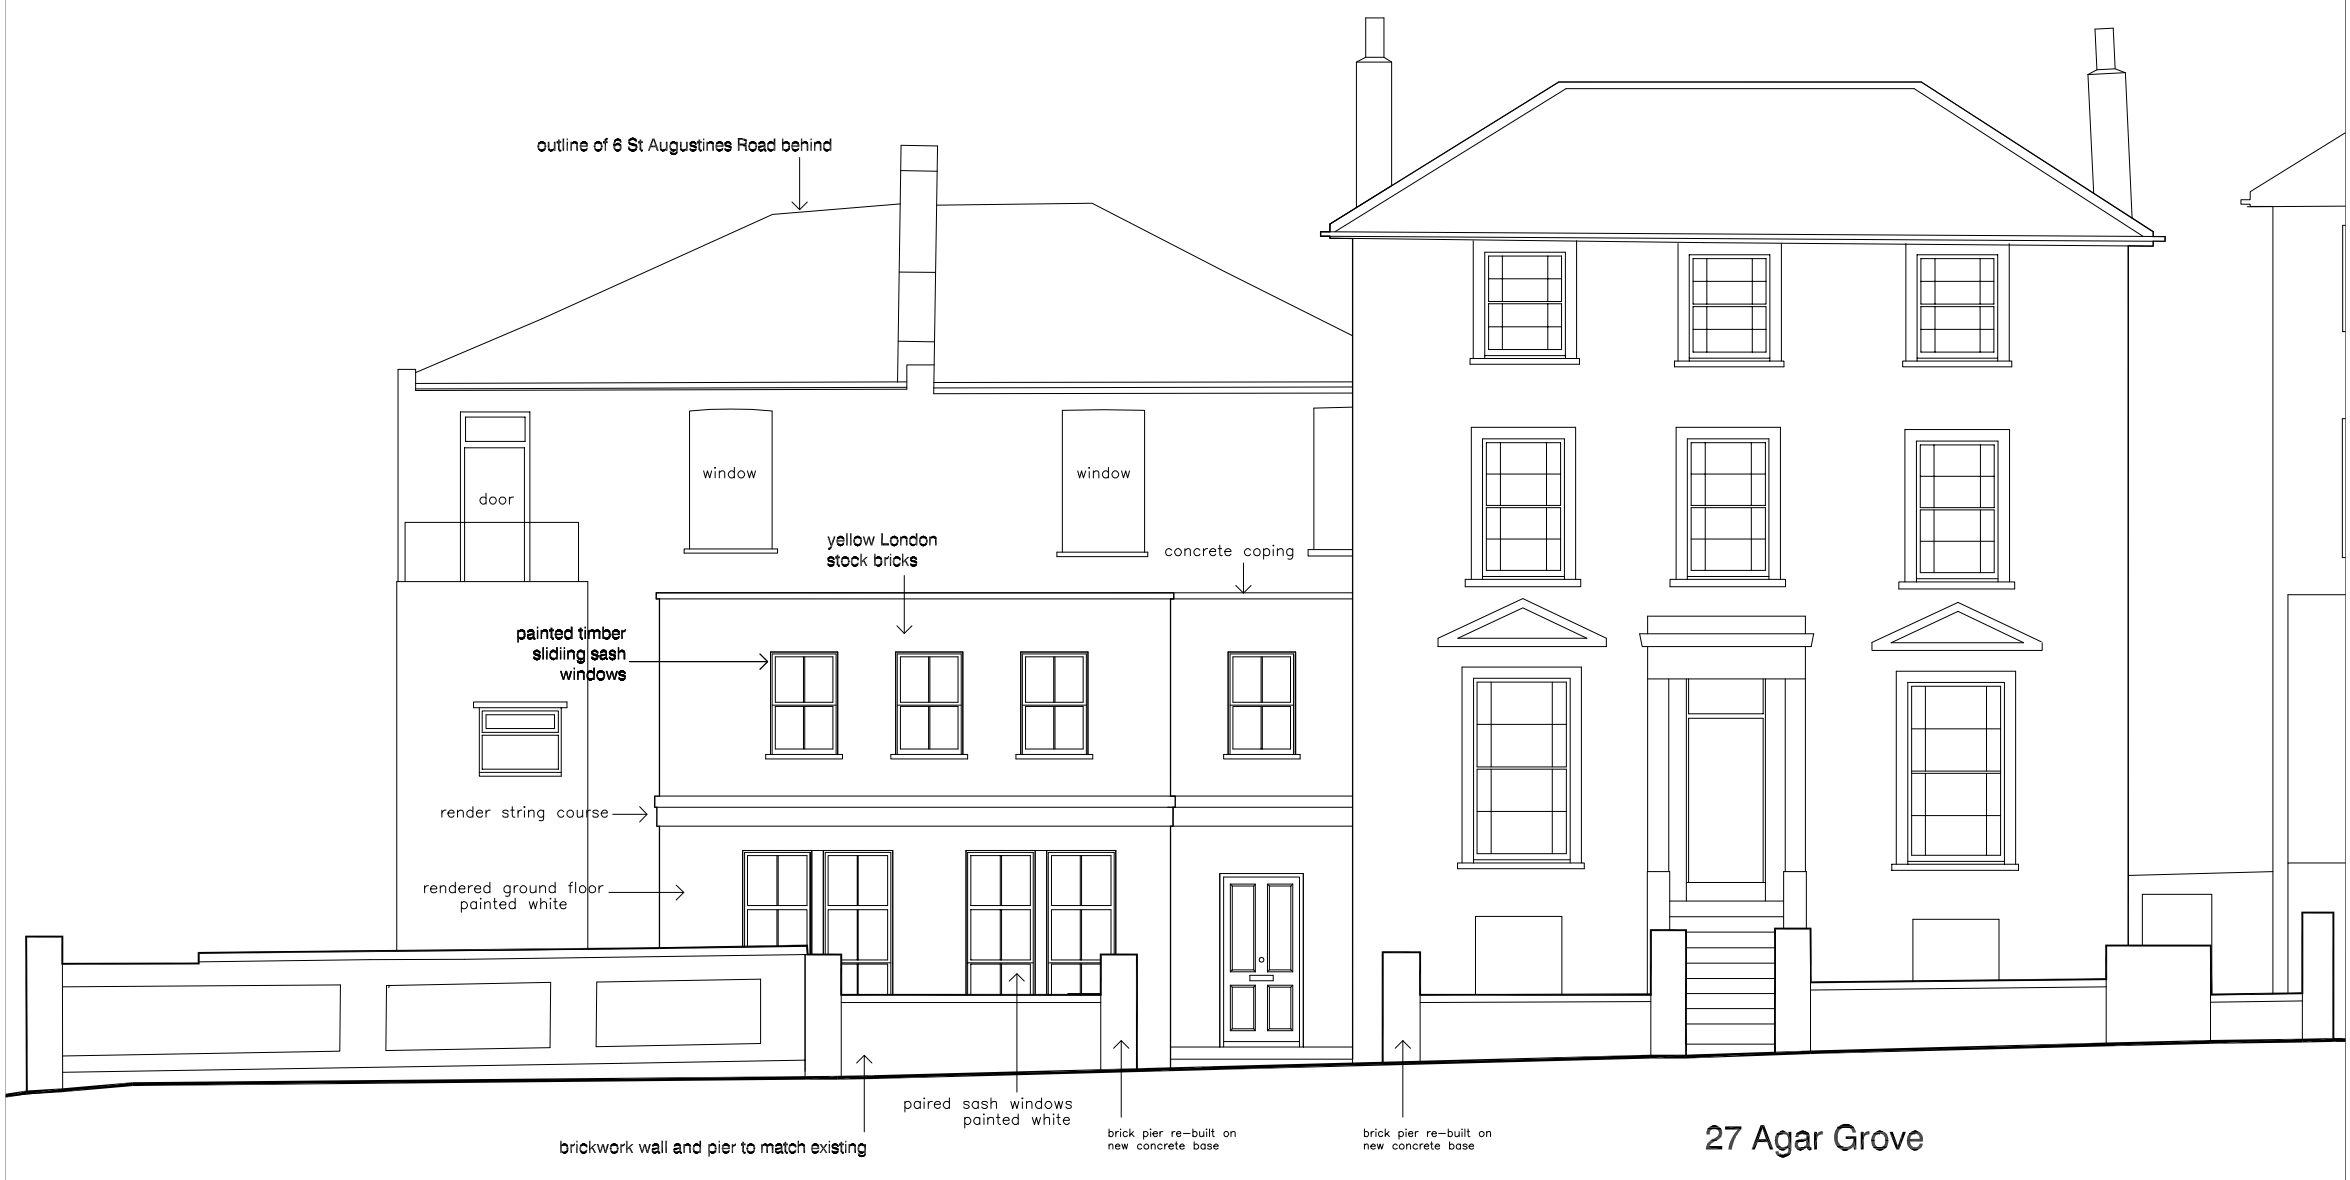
outline of 6 St Augustines Road behind

door

window

window

yellow London stock bricks

concrete coping

painted timber slidiing sash windows

render string course

rendered ground floor painted white

paired sash windows painted white

brick pier re–built on new concrete base

brick pier re–built on new concrete base

brickwork wall and pier to match existing

27 Agar Grove